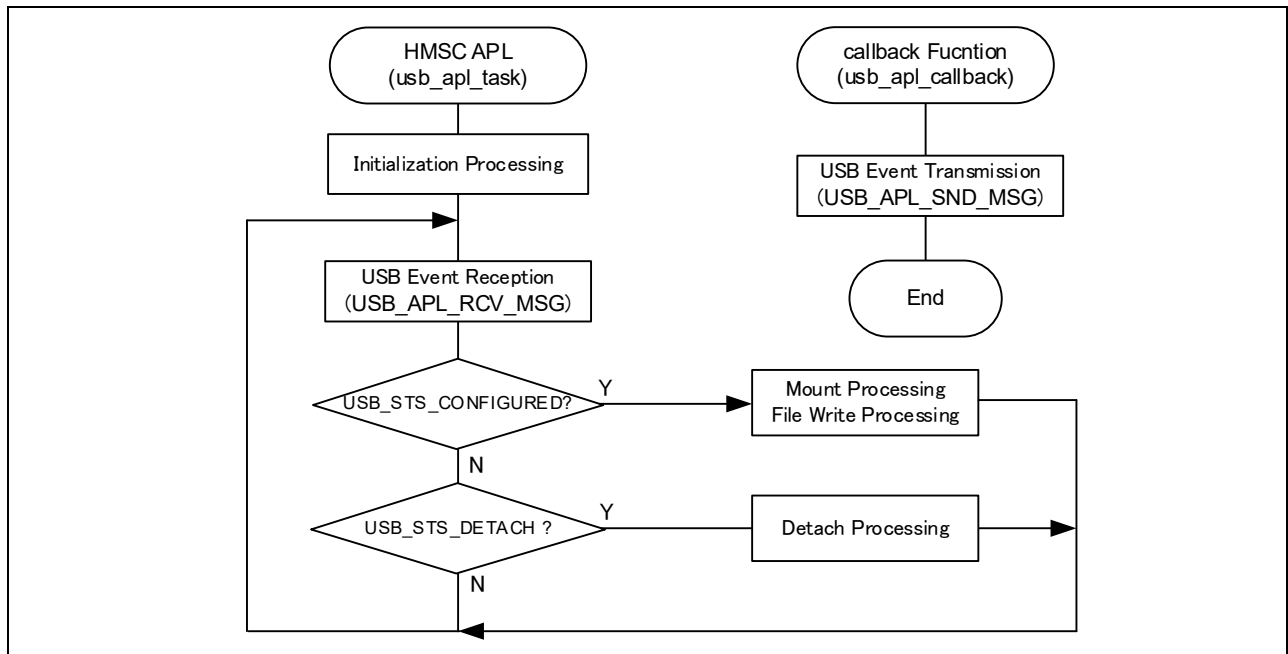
HMSC APL
(usb_apl_task)

Initialization Processing

USB Event Reception
(USB_APL_RCV_MSG)

USB_STS_CONFIGURED?

Y

Mount Processing
File Write Processing

N

USB_STS_DETACH ?

Y

Detach Processing

N

callback Fucntion
(usb_apl_callback)

USB Event Transmission
(USB_APL_SND_MSG)

End